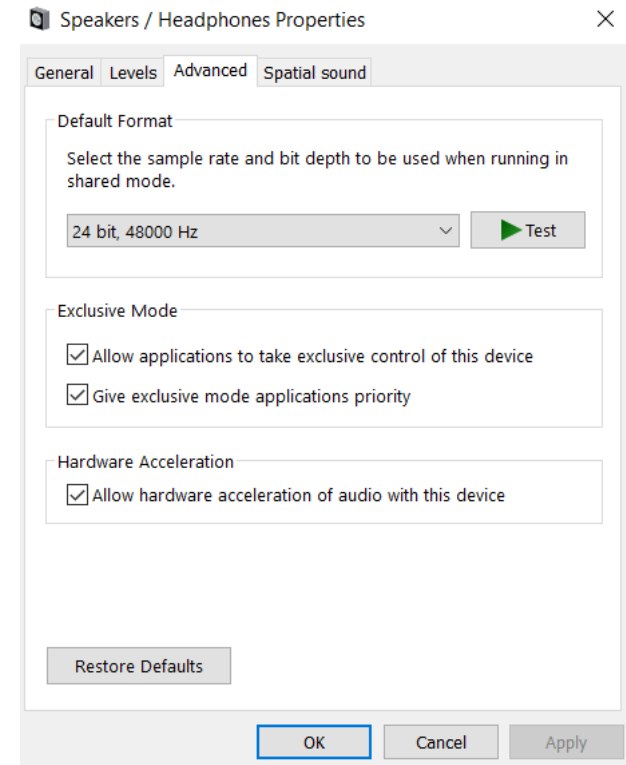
Speakers / Headphones Properties

General Levels Advanced Spatial sound

Default Format

Select the sample rate and bit depth to be used when running in shared mode.

24 bit, 48000 Hz

Test

Exclusive Mode

Allow applications to take exclusive control of this device

Give exclusive mode applications priority

Hardware Acceleration

Allow hardware acceleration of audio with this device

Restore Defaults

OK Cancel Apply